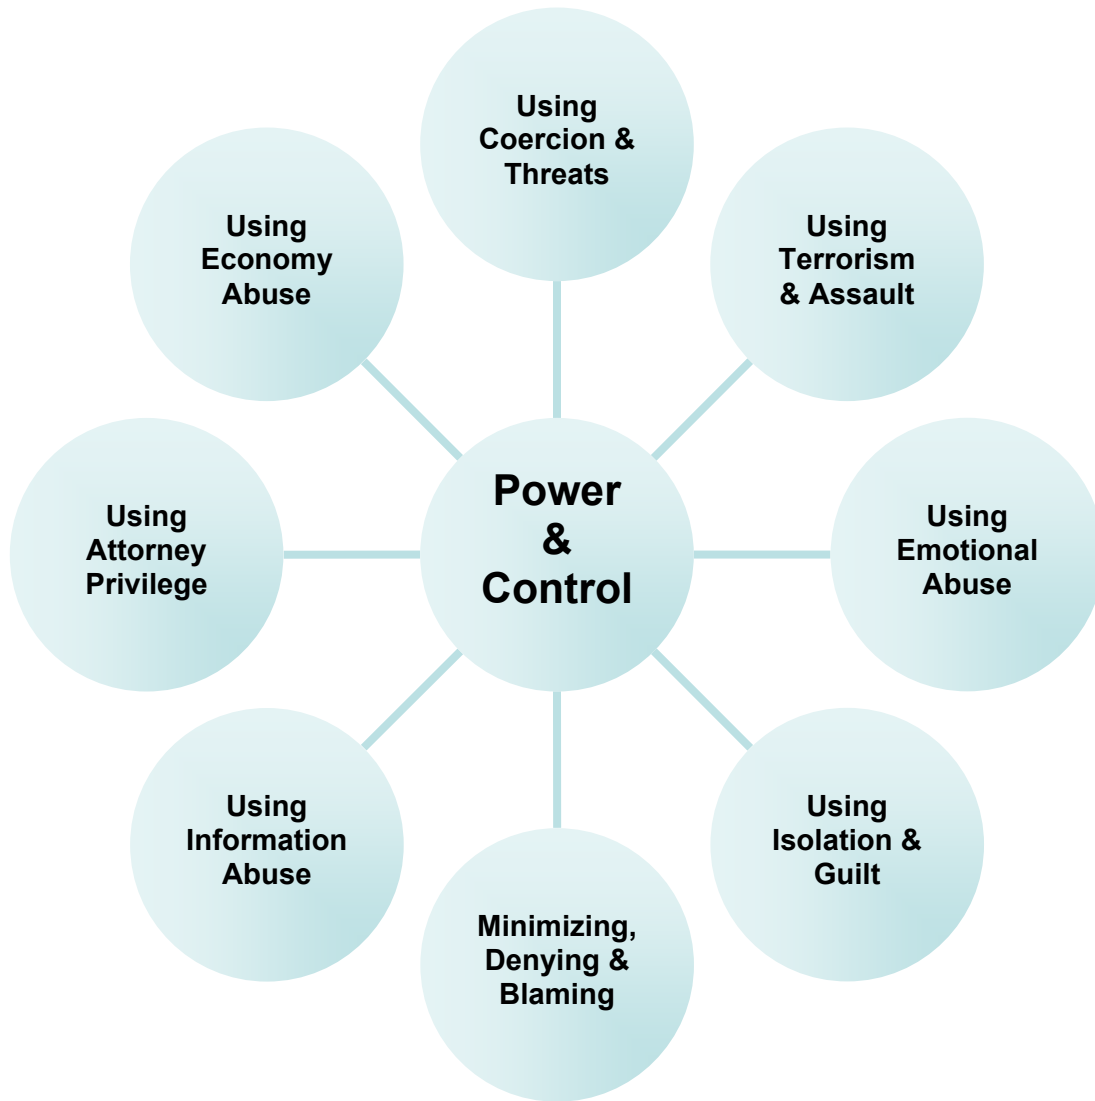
Power & Control

Using Coercion & Threats

Using Terrorism & Assault

Using Emotional Abuse

Using Isolation & Guilt

Minimizing, Denying & Blaming

Using Information Abuse

Using Attorney Privilege

Using Economy Abuse